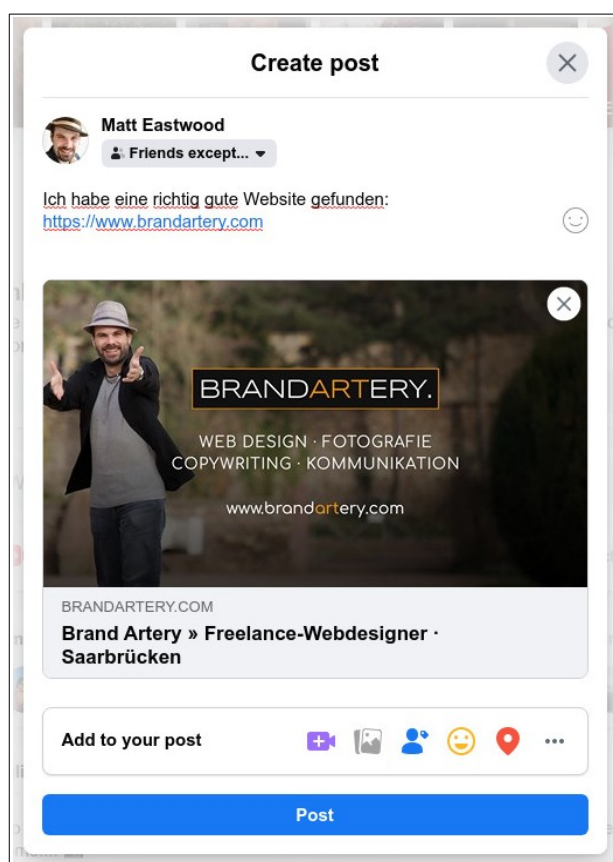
Create post

Matt Eastwood

Friends except...

Ich habe eine richtig gute Website gefunden: https://www.brandartery.com

BRANDARTERY.

WEB DESIGN · FOTOGRAFIE
COPYWRITING · KOMMUNIKATION

www.brandartery.com

BRANDARTERY.COM

Brand Artery » Freelance-Webdesigner · Saarbrücken

Add to your post

Post